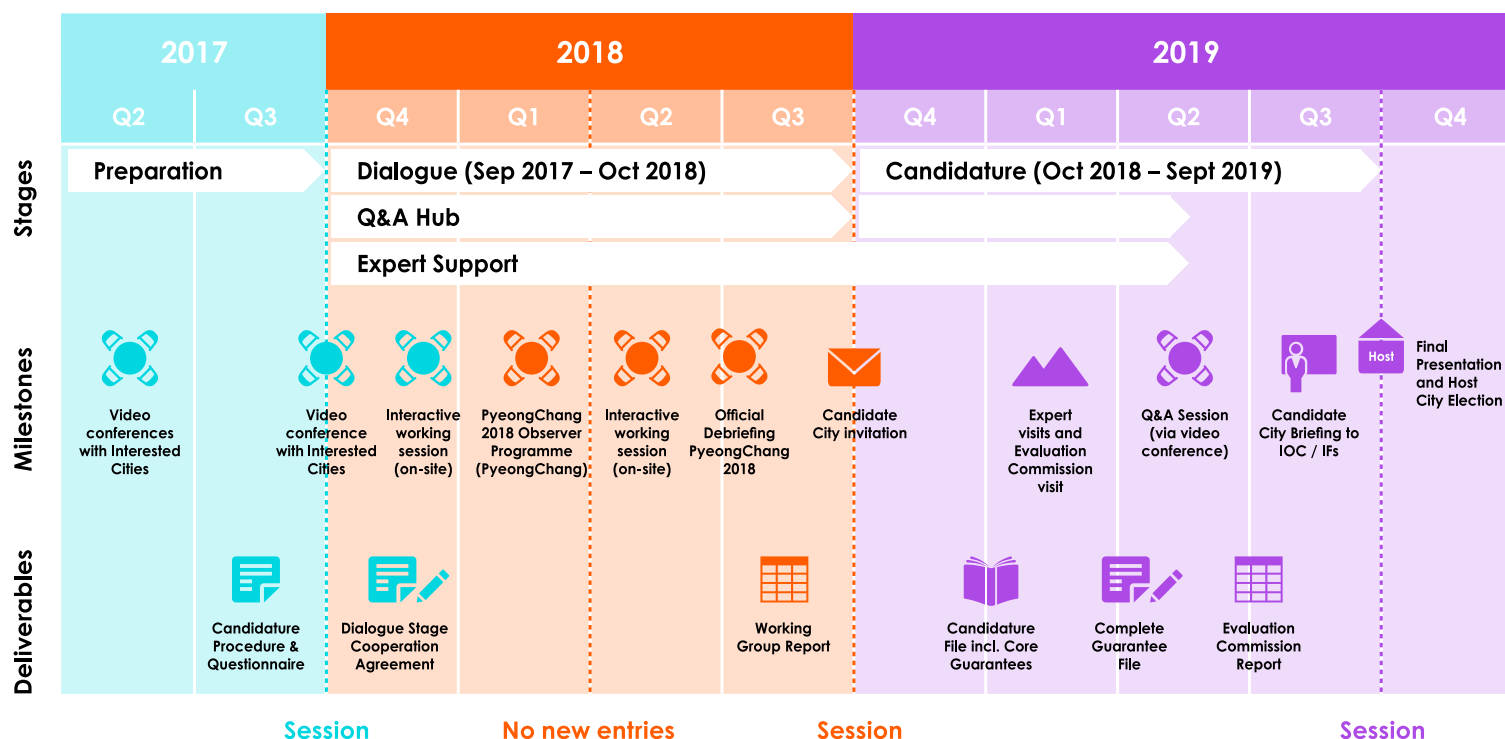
2017

2018

2019

Q2 Q3 Q4 Q1 Q2 Q3 Q4 Q1 Q2 Q3 Q4

Stages

Preparation

Dialogue (Sep 2017 – Oct 2018)

Candidature (Oct 2018 – Sept 2019)

Q&A Hub

Expert Support

Milestones

Video conferences with Interested Cities

Video conference with Interested Cities

Interactive working session (on-site)

PyeongChang 2018 Observer Programme (PyeongChang)

Interactive working session (on-site)

Official Debriefing PyeongChang 2018

Candidate City invitation

Expert visits and Evaluation Commission visit

Q&A Session (via video conference)

Candidate City Briefing to IOC / IFs

Host

Final Presentation and Host City Election

Deliverables

Candidature Procedure & Questionnaire

Dialogue Stage Cooperation Agreement

Working Group Report

Candidature File incl. Core Guarantees

Complete Guarantee File

Evaluation Commission Report

Session

No new entries

Session

Session